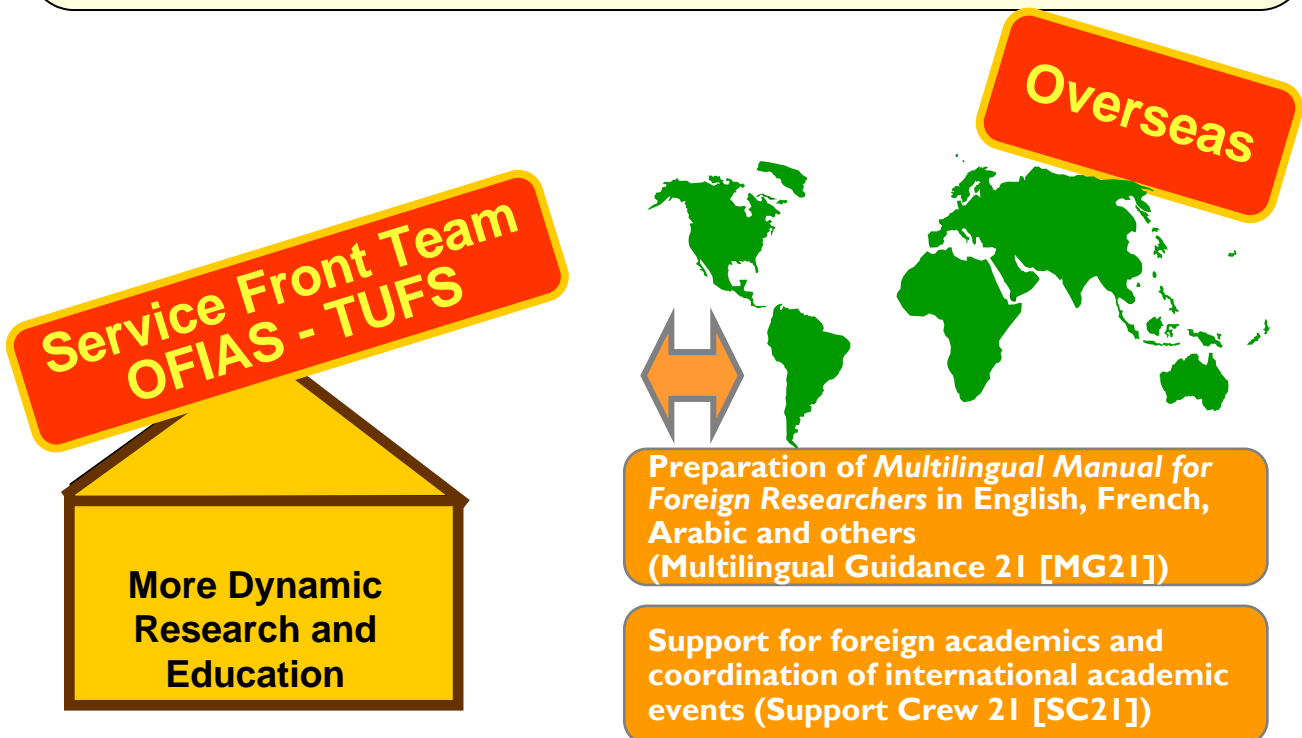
Overseas

Service Front Team
OFIAS - TUFS

More Dynamic Research and Education

Preparation of *Multilingual Manual for Foreign Researchers* in English, French, Arabic and others
(Multilingual Guidance 21 [MG21])

Support for foreign academics and coordination of international academic events (Support Crew 21 [SC21])